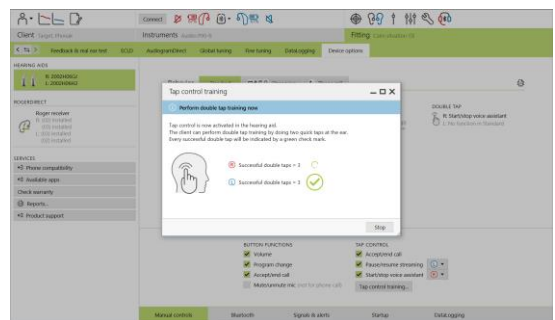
Connect

Client Target, Phonak

Instruments Audéo M90-R

Fitting Calm situation (1)

Feedback & real ear test | SCU | Audiogram/direct | Global tuning | Fine tuning | DataLogging | Device options

HEARING AIDS

R: 2082/4260
L: 2082/4960

ROGERDIRECT

Roger receiver

SERVICES

Phone compatibility

Available apps

Check warranty

Reports...

Product support

Tap control training

Perform double tap training now

Tap control is now activated in the hearing aid.
The client can perform double tap training by doing two quick taps at the ear.
Every successful double tap will be indicated by a green check mark.

R Successful double taps = 3

L Successful double taps = 3

Stop

DOUBLE TAP

R: Start/stop voice assistant

L: No function in Standard

BUTTON FUNCTIONS

Volume

Program change

Accept/end call

Mute/unmute mic (not for phone call)

TAP CONTROL

Accept/end call

Pause/resume streaming

Start/stop voice assistant

Tap control training...

Manual controls | Bluetooth | Signals & alerts | Startup | DataLogging